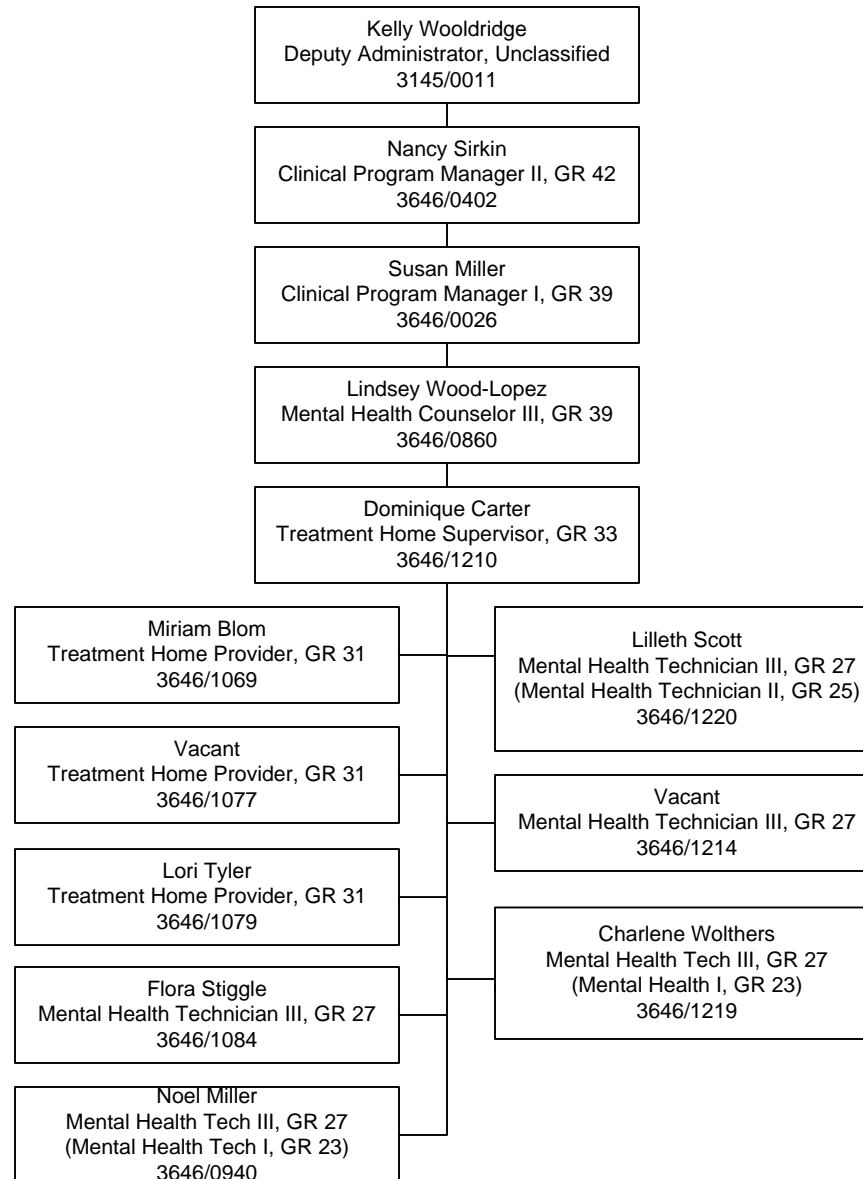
Kelly Wooldridge
Deputy Administrator, Unclassified
3145/0011

Nancy Sirkin
Clinical Program Manager II, GR 42
3646/0402

Susan Miller
Clinical Program Manager I, GR 39
3646/0026

Lindsey Wood-Lopez
Mental Health Counselor III, GR 39
3646/0860

Dominique Carter
Treatment Home Supervisor, GR 33
3646/1210

Miriam Blom
Treatment Home Provider, GR 31
3646/1069

Vacant
Treatment Home Provider, GR 31
3646/1077

Lori Tyler
Treatment Home Provider, GR 31
3646/1079

Flora Stiggle
Mental Health Technician III, GR 27
3646/1084

Noel Miller
Mental Health Tech III, GR 27
(Mental Health Tech I, GR 23)
3646/0940

Lilleth Scott
Mental Health Technician III, GR 27
(Mental Health Technician II, GR 25)
3646/1220

Vacant
Mental Health Technician III, GR 27
3646/1214

Charlene Wolthers
Mental Health Tech III, GR 27
(Mental Health I, GR 23)
3646/1219